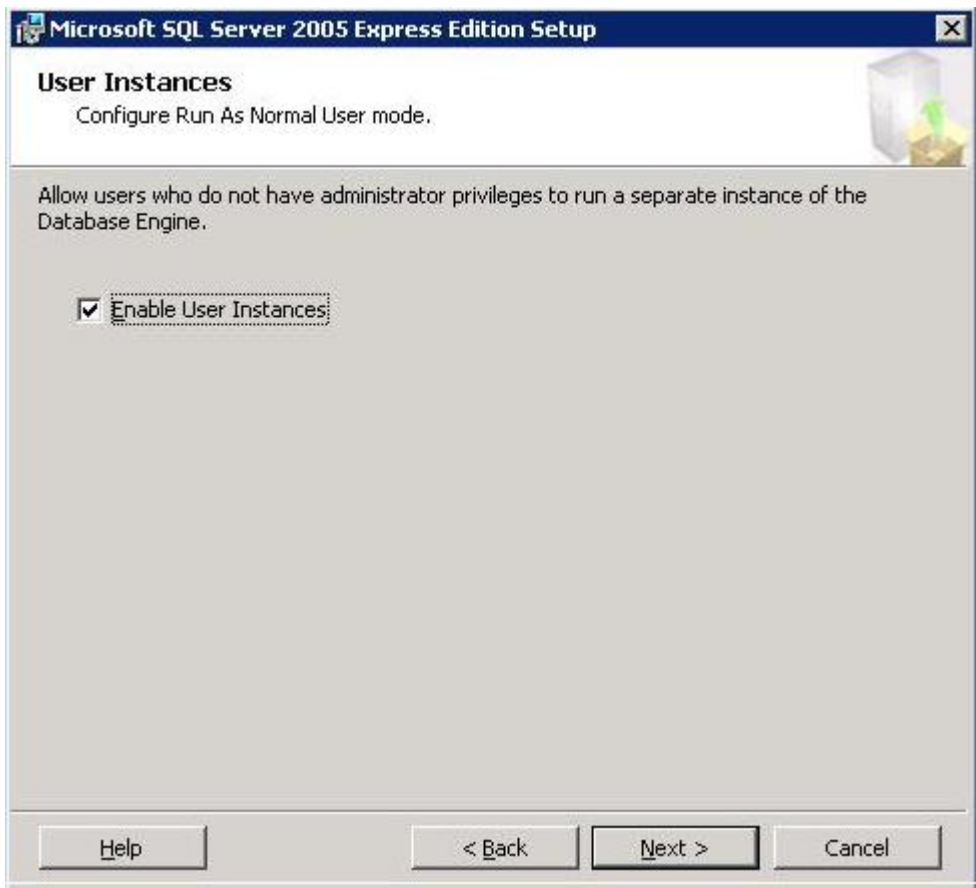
Microsoft SQL Server 2005 Express Edition Setup

User Instances
Configure Run As Normal User mode.

Allow users who do not have administrator privileges to run a separate instance of the Database Engine.

☑ Enable User Instances

Help

< Back

Next >

Cancel